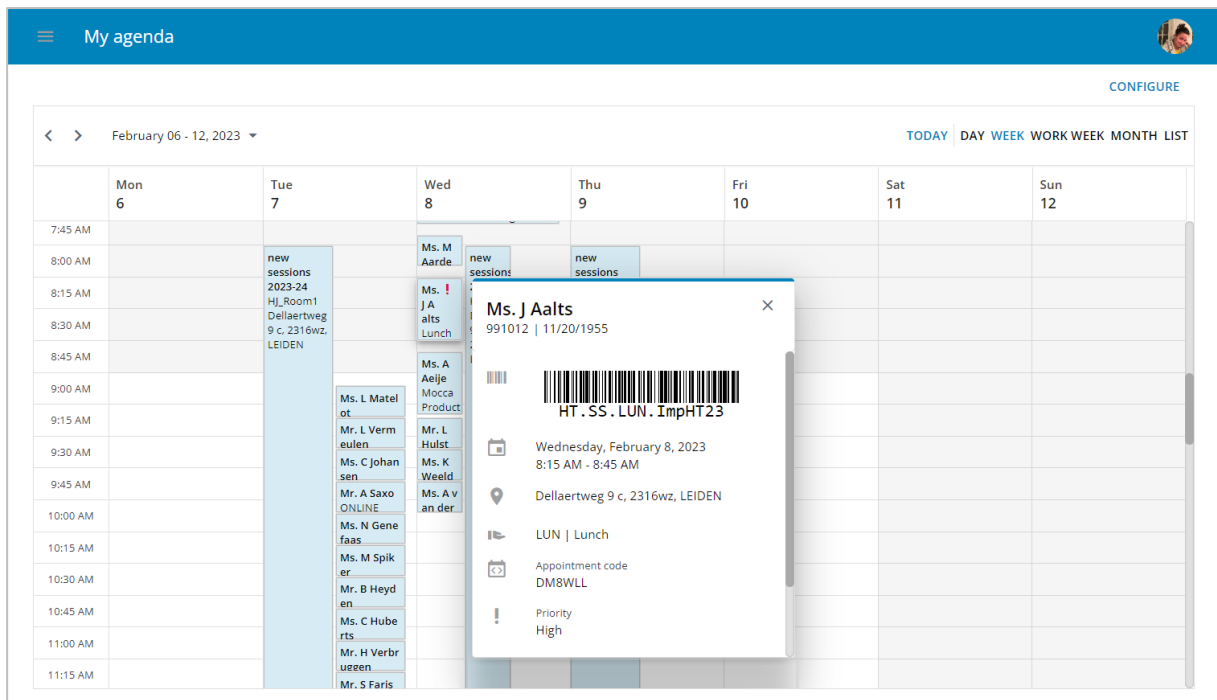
My agenda

CONFIGURE

February 06 - 12, 2023

TODAY DAY WEEK WORK WEEK MONTH LIST

| | Mon 6 | Tue 7 | Wed 8 | Thu 9 | Fri 10 | Sat 11 | Sun 12 |
|---|---|---|---|---|---|---|---|
| 7:45 AM | | | | | | | |
| 8:00 AM | | new sessions 2023-24 HJ_Room1 Dellaertweg 9 c, 2316wz, LEIDEN | Ms. M Aarde / new sessions | new sessions | | | |
| 8:15 AM | | | Ms. ! J A alts Lunch | | | | |
| 8:30 AM | | | | | | | |
| 8:45 AM | | | Ms. A Aeije Mocca Product | | | | |
| 9:00 AM | | Ms. L Matelot | | | | | |
| 9:15 AM | | Mr. L Vermeulen | Mr. L Hulst | | | | |
| 9:30 AM | | Ms. C Johansen | Ms. K Weeld | | | | |
| 9:45 AM | | Mr. A Saxo ONLINE | Ms. A van der | | | | |
| 10:00 AM | | Ms. N Genefaas | | | | | |
| 10:15 AM | | Ms. M Spiker | | | | | |
| 10:30 AM | | Mr. B Heyden | | | | | |
| 10:45 AM | | Ms. C Huberts | | | | | |
| 11:00 AM | | Mr. H Verbruggen | | | | | |
| 11:15 AM | | Mr. S Faris | | | | | |

Ms. J Aalts
991012 | 11/20/1955

HT.SS.LUN.ImpHT23

Wednesday, February 8, 2023
8:15 AM - 8:45 AM

Dellaertweg 9 c, 2316wz, LEIDEN

LUN | Lunch

Appointment code
DM8WLL

Priority
High